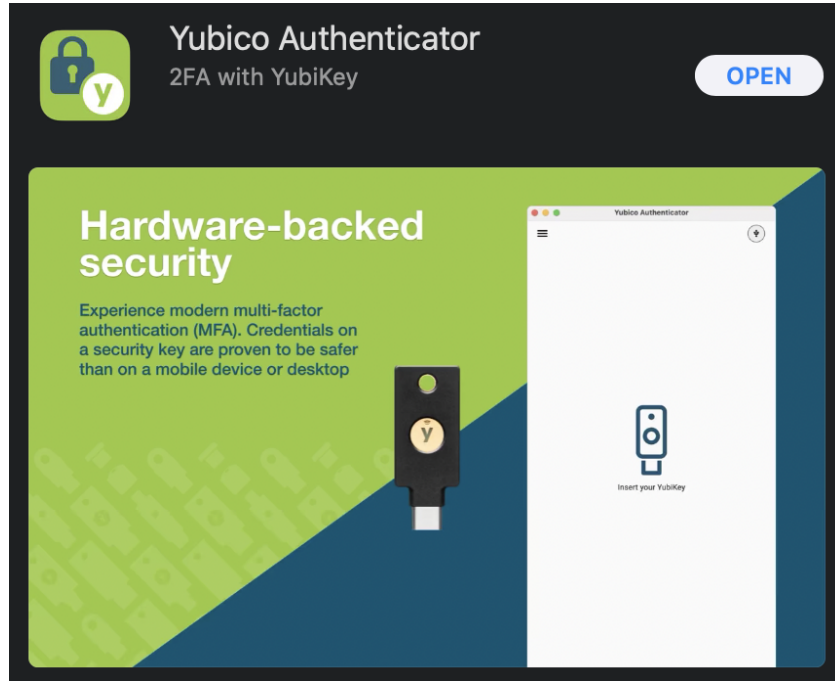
y

Yubico Authenticator
2FA with YubiKey

OPEN

Hardware-backed security

Experience modern multi-factor authentication (MFA). Credentials on a security key are proven to be safer than on a mobile device or desktop

y

Yubico Authenticator

Insert your YubiKey